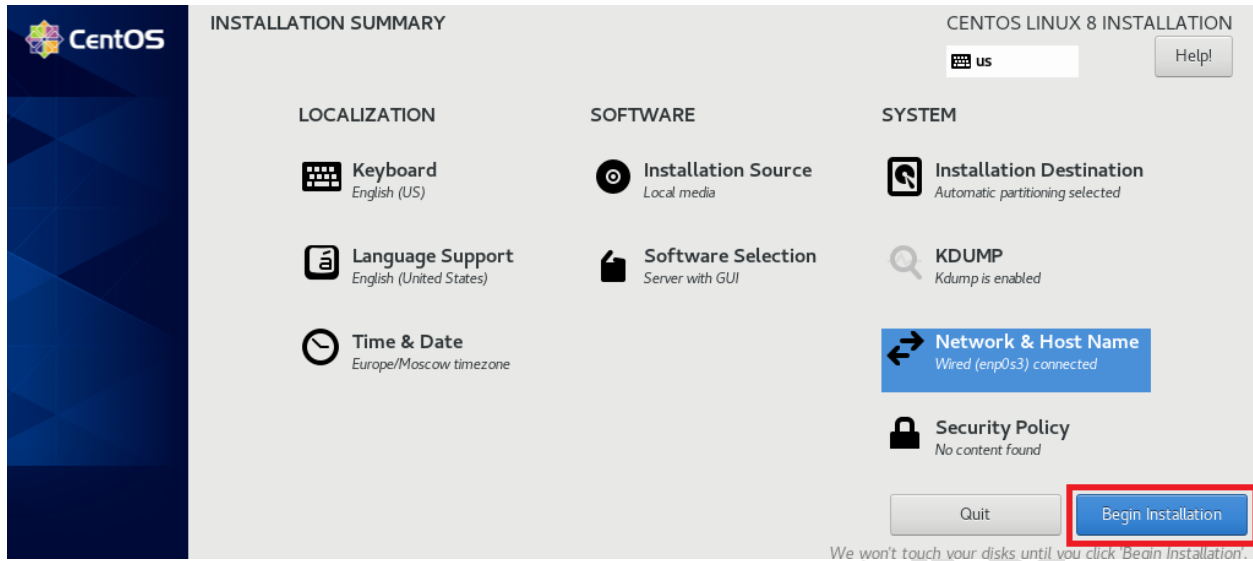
CentOS

INSTALLATION SUMMARY

CENTOS LINUX 8 INSTALLATION

us

Help!

LOCALIZATION

Keyboard
English (US)

Language Support
English (United States)

Time & Date
Europe/Moscow timezone

SOFTWARE

Installation Source
Local media

Software Selection
Server with GUI

SYSTEM

Installation Destination
Automatic partitioning selected

KDUMP
Kdump is enabled

Network & Host Name
Wired (enp0s3) connected

Security Policy
No content found

Quit

Begin Installation

We won't touch your disks until you click 'Begin Installation'.